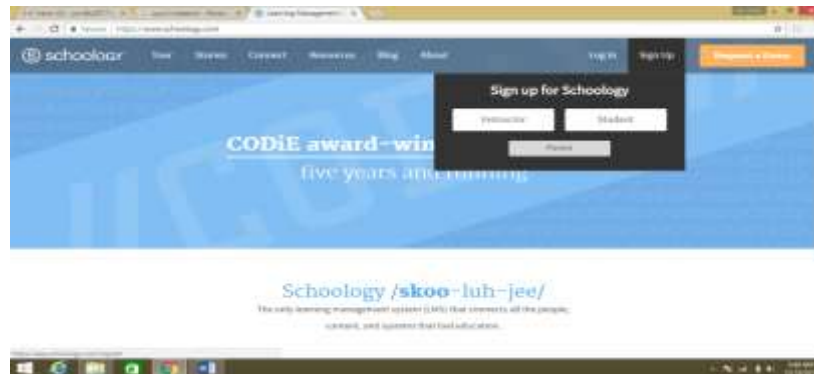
schoology

Tour Stories Connect Resources Blog About

Log In Sign Up Request a Demo

Sign up for Schoology

Instructor Student

Parent

CODiE award-win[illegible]

five years and running

Schoology /skoo-luh-jee/

The only learning management system (LMS) that connects all the people, content, and systems that fuel education.